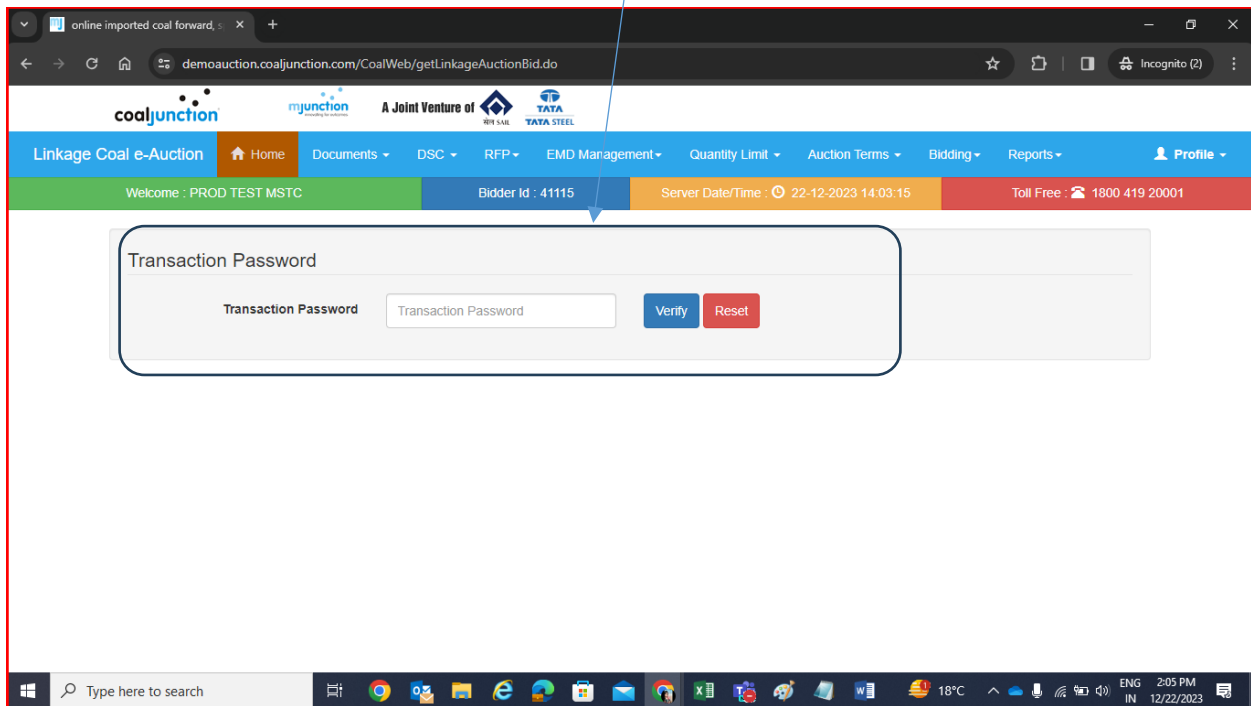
online imported coal forward, s ×

+

demoauction.coaljunction.com/CoalWeb/getLinkageAuctionBid.do

Incognito (2)

coaljunction mjunction A Joint Venture of सेल SAIL TATA TATA STEEL

Linkage Coal e-Auction Home Documents DSC RFP EMD Management Quantity Limit Auction Terms Bidding Reports Profile

Welcome : PROD TEST MSTC Bidder Id : 41115 Server Date/Time : 22-12-2023 14:03:15 Toll Free : 1800 419 20001

Transaction Password

Transaction Password Transaction Password Verify Reset

Type here to search 18°C ENG IN 2:05 PM 12/22/2023